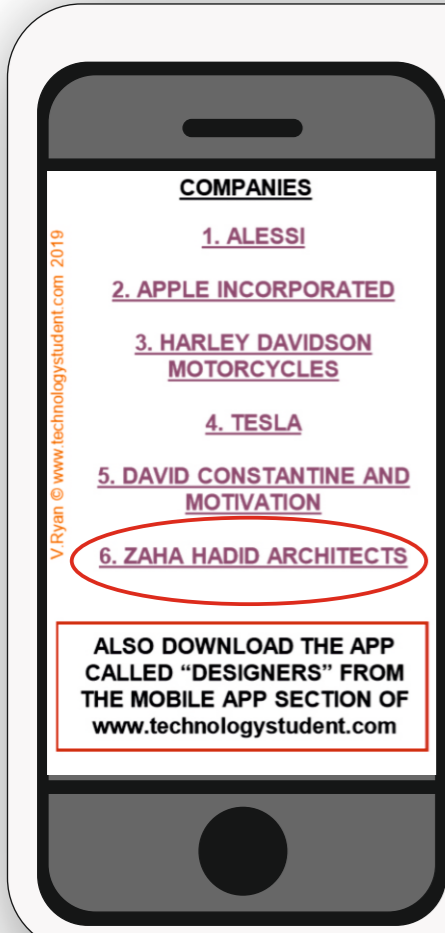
V.Ryan © www.technologystudent.com 2019

COMPANIES

1. ALESSI

2. APPLE INCORPORATED

3. HARLEY DAVIDSON MOTORCYCLES

4. TESLA

5. DAVID CONSTANTINE AND MOTIVATION

6. ZAHA HADID ARCHITECTS

ALSO DOWNLOAD THE APP CALLED “DESIGNERS” FROM THE MOBILE APP SECTION OF www.technologystudent.com